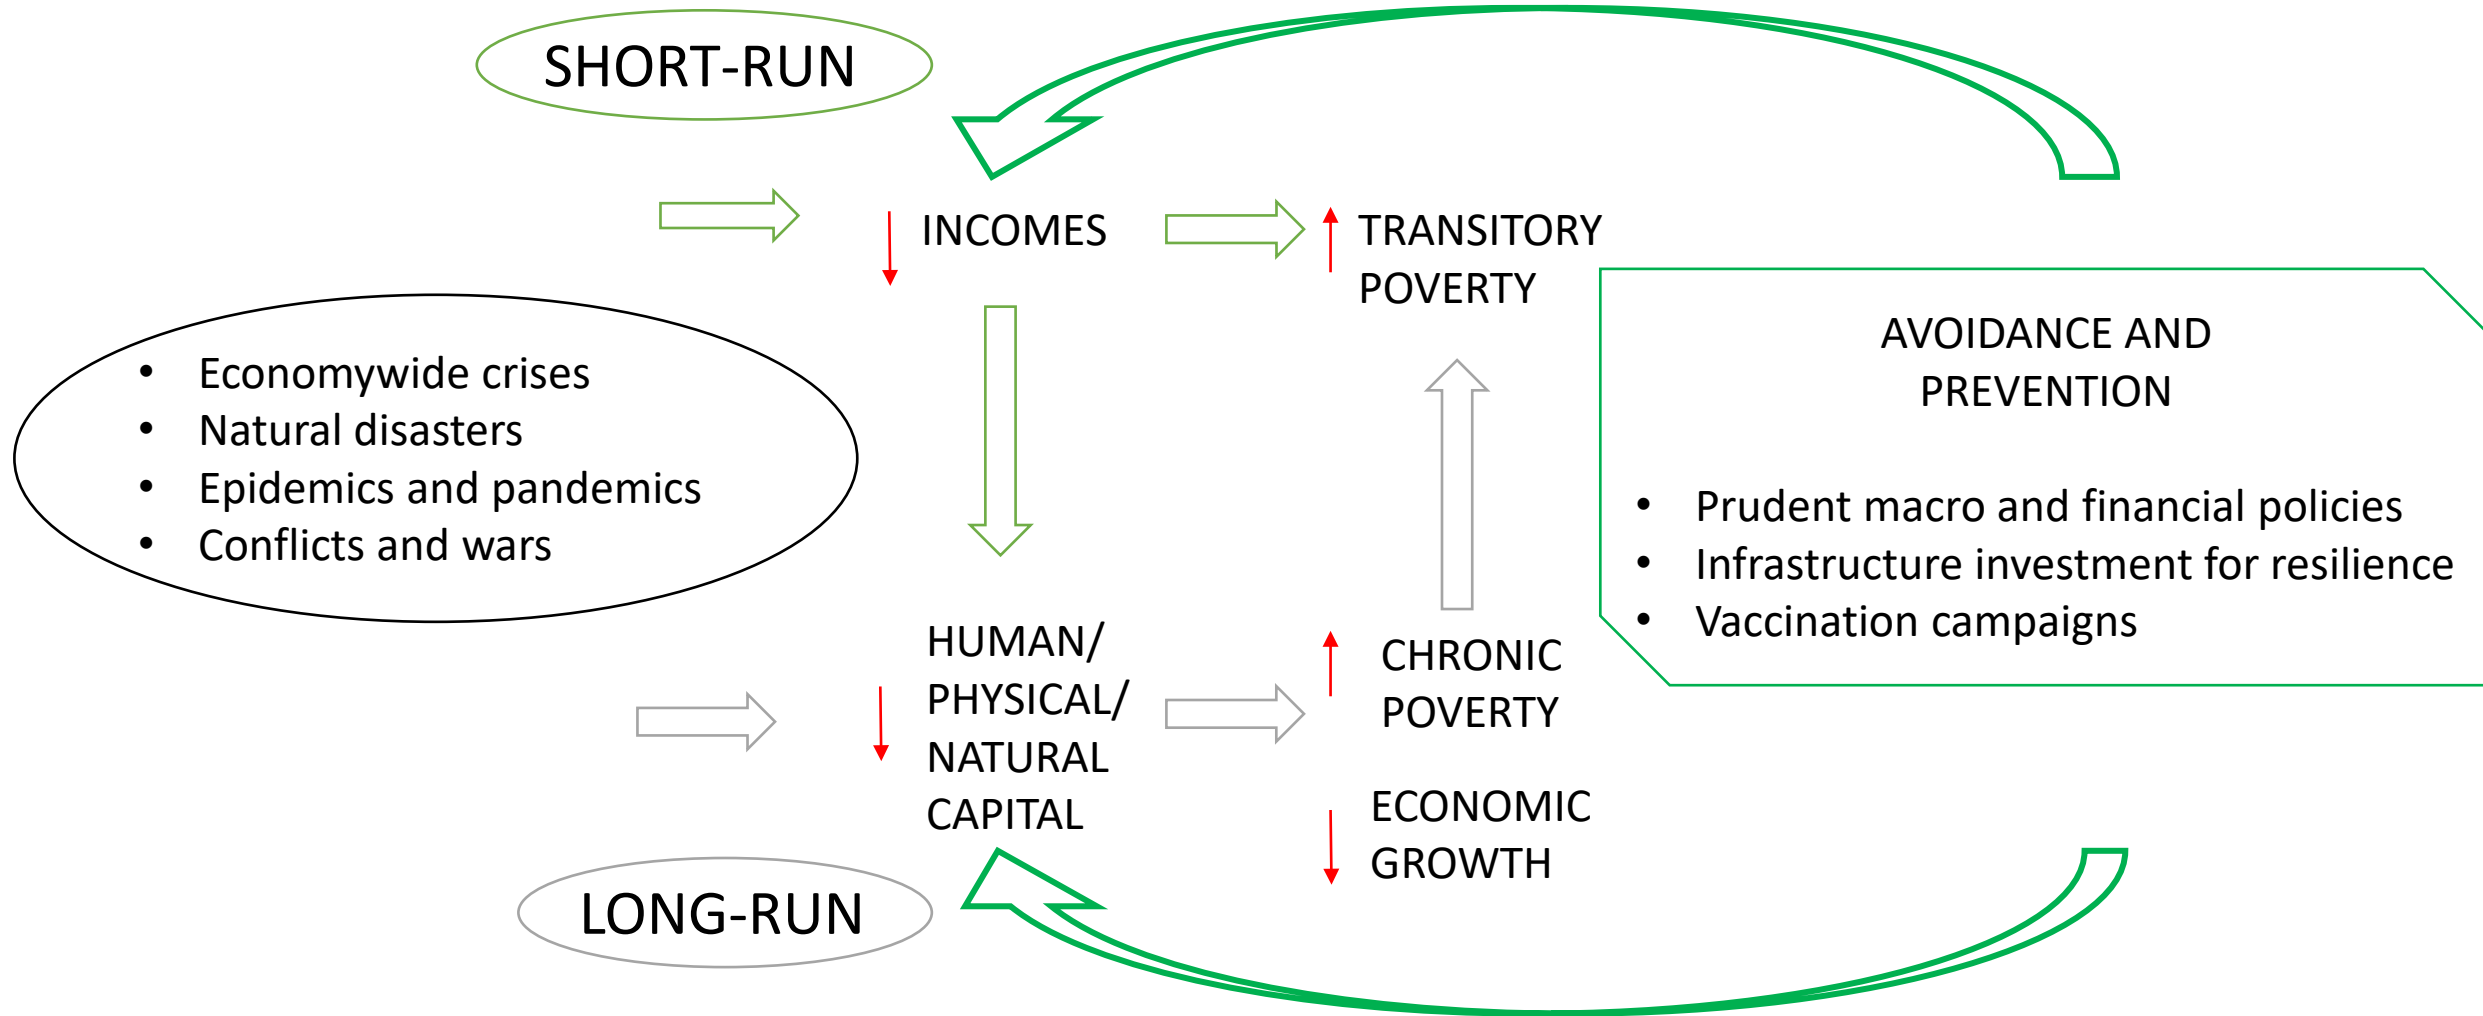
SHORT-RUN

INCOMES

TRANSITORY POVERTY

- Economywide crises
- Natural disasters
- Epidemics and pandemics
- Conflicts and wars

AVOIDANCE AND PREVENTION

- Prudent macro and financial policies
- Infrastructure investment for resilience
- Vaccination campaigns

HUMAN/ PHYSICAL/ NATURAL CAPITAL

CHRONIC POVERTY

ECONOMIC GROWTH

LONG-RUN